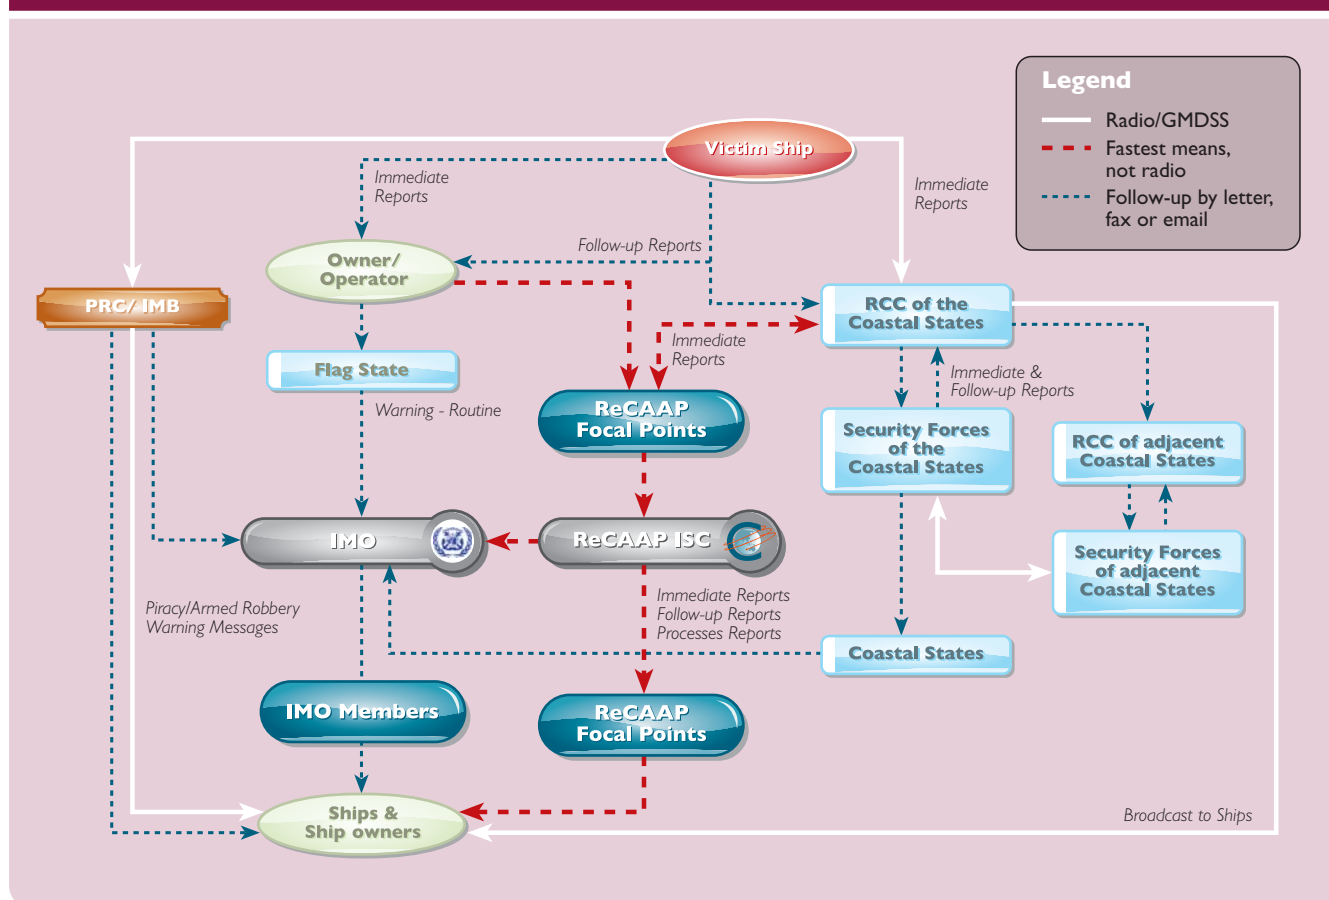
Legend
Radio/GMDSS
Fastest means, not radio
Follow-up by letter, fax or email

Victim Ship

Immediate Reports

Immediate Reports

Owner/ Operator

Follow-up Reports

PRC/ IMB

RCC of the Coastal States

Immediate Reports

Flag State

Immediate & Follow-up Reports

Warning - Routine

ReCAAP Focal Points

Security Forces of the Coastal States

RCC of adjacent Coastal States

IMO

ReCAAP ISC

Security Forces of adjacent Coastal States

Immediate Reports
Follow-up Reports
Processes Reports

Piracy/Armed Robbery Warning Messages

Coastal States

IMO Members

ReCAAP Focal Points

Ships & Ship owners

Broadcast to Ships